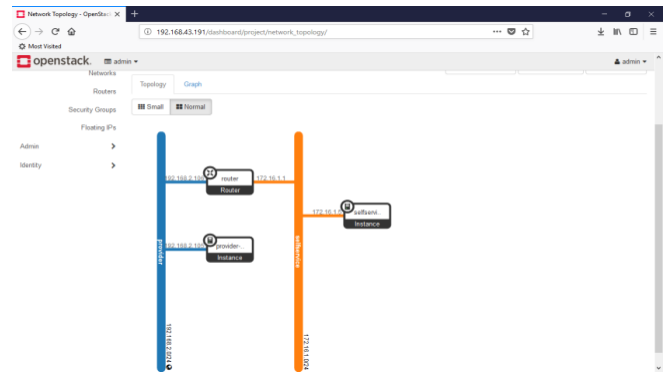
Network Topology - OpenSta ×
+
192.168.43.191/dashboard/project/network_topology/
Most Visited
openstack.
admin ▾
admin ▾
Networks
Routers
Security Groups
Floating IPs
Admin
Identity
Topology
Graph
Small
Normal
192.168.2.196
router
Router
172.16.1.1
172.16.1.3
selfservi...
Instance
192.168.2.198
provider-...
Instance
provider
selfservice
192.168.2.0/24
172.16.1.0/24